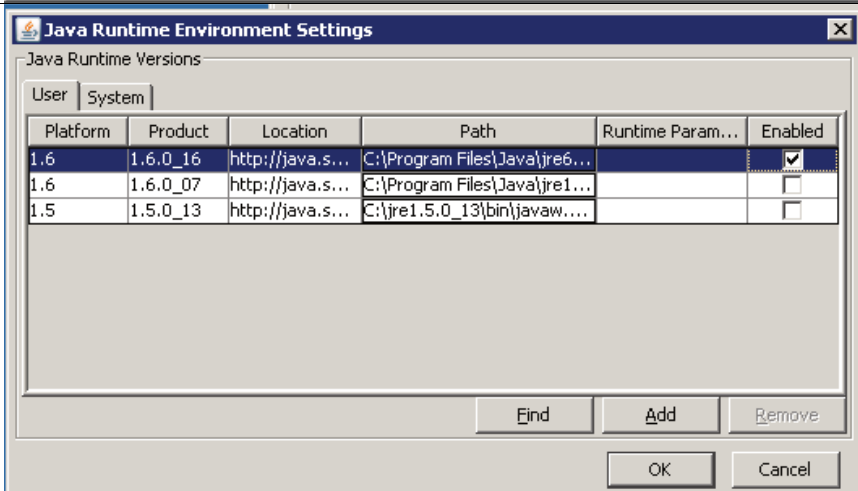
Java Runtime Environment Settings

Java Runtime Versions

User | System

| Platform | Product | Location | Path | Runtime Param... | Enabled |
|---|---|---|---|---|---|
| 1.6 | 1.6.0_16 | http://java.s... | C:\Program Files\Java\jre6... | | ☑ |
| 1.6 | 1.6.0_07 | http://java.s... | C:\Program Files\Java\jre1... | | ☐ |
| 1.5 | 1.5.0_13 | http://java.s... | C:\jre1.5.0_13\bin\javaw.... | | ☐ |

Find | Add | Remove

OK | Cancel